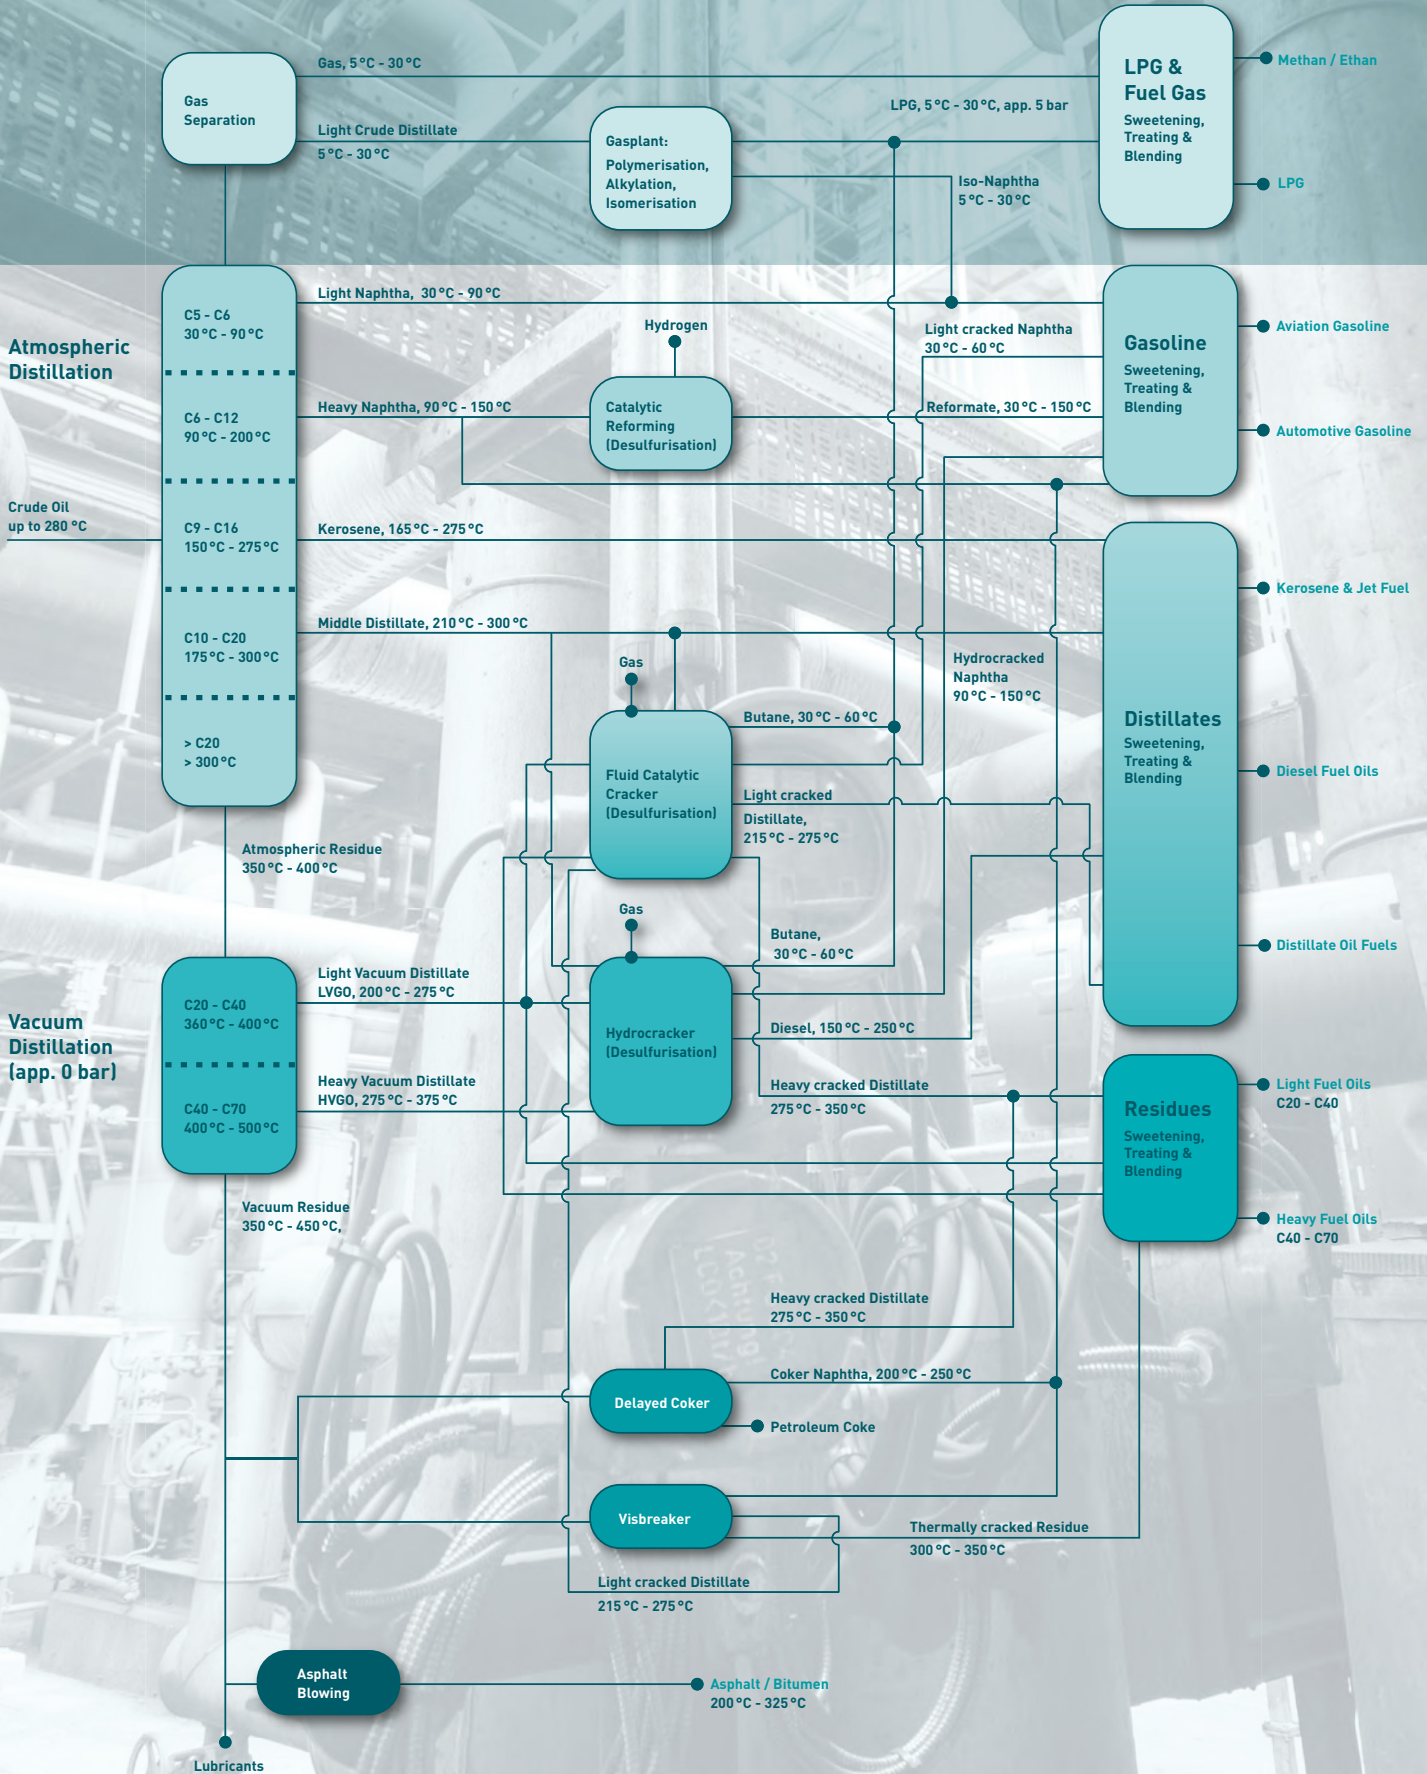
Gas Separation

Gas, 5 °C - 30 °C

Light Crude Distillate 5 °C - 30 °C

Gasplant: Polymerisation, Alkylation, Isomerisation

LPG, 5 °C - 30 °C, app. 5 bar

Iso-Naphtha 5 °C - 30 °C

LPG & Fuel Gas
Sweetening, Treating & Blending

Methan / Ethan

LPG

Atmospheric Distillation

C5 - C6 30 °C - 90 °C

Light Naphtha, 30 °C - 90 °C

Hydrogen

Light cracked Naphtha 30 °C - 60 °C

Gasoline
Sweetening, Treating & Blending

Aviation Gasoline

Automotive Gasoline

C6 - C12 90 °C - 200 °C

Heavy Naphtha, 90 °C - 150 °C

Catalytic Reforming (Desulfurisation)

Reformate, 30 °C - 150 °C

Crude Oil up to 280 °C

C9 - C16 150 °C - 275 °C

Kerosene, 165 °C - 275 °C

Kerosene & Jet Fuel

C10 - C20 175 °C - 300 °C

Middle Distillate, 210 °C - 300 °C

Gas

Hydrocracked Naphtha 90 °C - 150 °C

> C20 > 300 °C

Butane, 30 °C - 60 °C

Fluid Catalytic Cracker (Desulfurisation)

Distillates
Sweetening, Treating & Blending

Light cracked Distillate, 215 °C - 275 °C

Diesel Fuel Oils

Atmospheric Residue 350 °C - 400 °C

Gas

Butane, 30 °C - 60 °C

Distillate Oil Fuels

Light Vacuum Distillate LVGO, 200 °C - 275 °C

C20 - C40 360 °C - 400 °C

Vacuum Distillation (app. 0 bar)

Hydrocracker (Desulfurisation)

Diesel, 150 °C - 250 °C

Light Fuel Oils C20 - C40

Heavy Vacuum Distillate HVGO, 275 °C - 375 °C

C40 - C70 400 °C - 500 °C

Heavy cracked Distillate 275 °C - 350 °C

Residues
Sweetening, Treating & Blending

Heavy Fuel Oils C40 - C70

Vacuum Residue 350 °C - 450 °C,

Heavy cracked Distillate 275 °C - 350 °C

Coker Naphtha, 200 °C - 250 °C

Delayed Coker

Petroleum Coke

Visbreaker

Thermally cracked Residue 300 °C - 350 °C

Light cracked Distillate 215 °C - 275 °C

Asphalt Blowing

Asphalt / Bitumen 200 °C - 325 °C

Lubricants